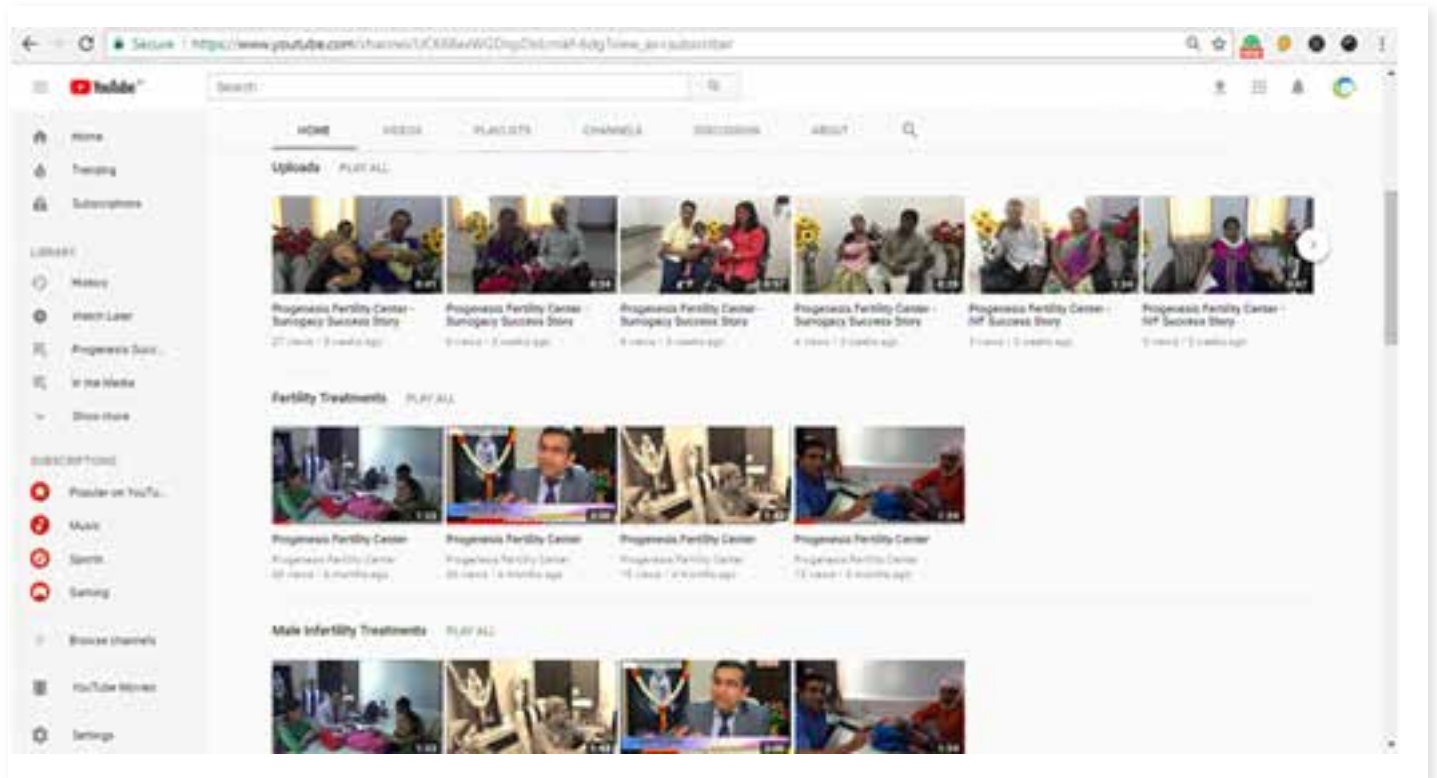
Secure | https://www.youtube.com/channel/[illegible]

YouTube

Search

Home
Trending
Subscriptions

LIBRARY
History
Watch Later
Progenesis Succ...
In the Media
Show more

SUBSCRIPTIONS
Popular on YouTu...
Music
Sports
Gaming

Browse channels

YouTube Movies

Settings

HOME VIDEOS PLAYLISTS CHANNELS DISCUSSION ABOUT

Uploads PLAY ALL

Progenesis Fertility Center - Surrogacy Success Story
27 views • 3 weeks ago

Progenesis Fertility Center - Surrogacy Success Story
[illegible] views • 3 weeks ago

Progenesis Fertility Center - Surrogacy Success Story
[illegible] views • 3 weeks ago

Progenesis Fertility Center - Surrogacy Success Story
4 views • 3 weeks ago

Progenesis Fertility Center - IVF Success Story
3 views • 3 weeks ago

Progenesis Fertility Center - IVF Success Story
5 views • 3 weeks ago

Fertility Treatments PLAY ALL

Progenesis Fertility Center
Progenesis Fertility Center
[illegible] views • 6 months ago

Progenesis Fertility Center
Progenesis Fertility Center
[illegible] views • 6 months ago

Progenesis Fertility Center
Progenesis Fertility Center
15 views • 6 months ago

Progenesis Fertility Center
Progenesis Fertility Center
13 views • 6 months ago

Male Infertility Treatments PLAY ALL